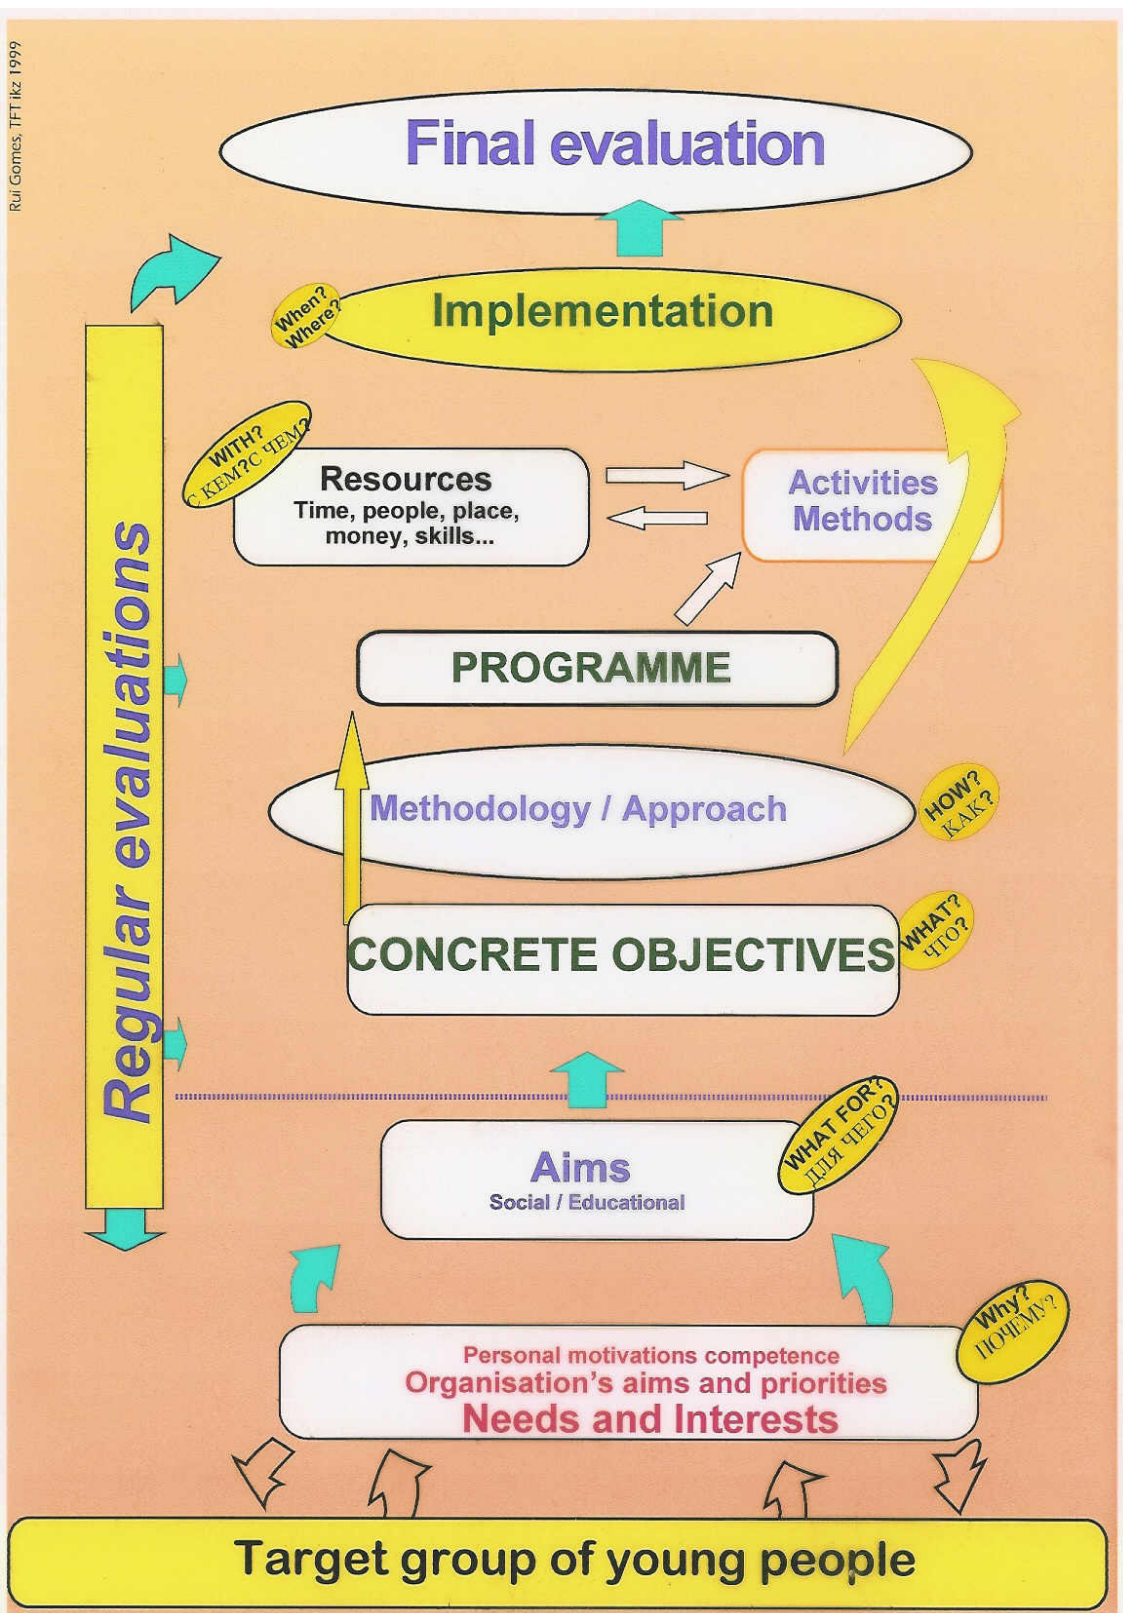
Rui Gomes, TFT lkz 1999

Final evaluation

When? Where?

Implementation

Regular evaluations

WITH? С КЕМ?С ЧЕМ?

Resources
Time, people, place, money, skills...

Activities
Methods

PROGRAMME

Methodology / Approach

HOW? КАК?

CONCRETE OBJECTIVES

WHAT? ЧТО?

Aims
Social / Educational

WHAT FOR? ДЛЯ ЧЕГО?

Why? ПОЧЕМУ?

Personal motivations competence
Organisation's aims and priorities
Needs and Interests

Target group of young people